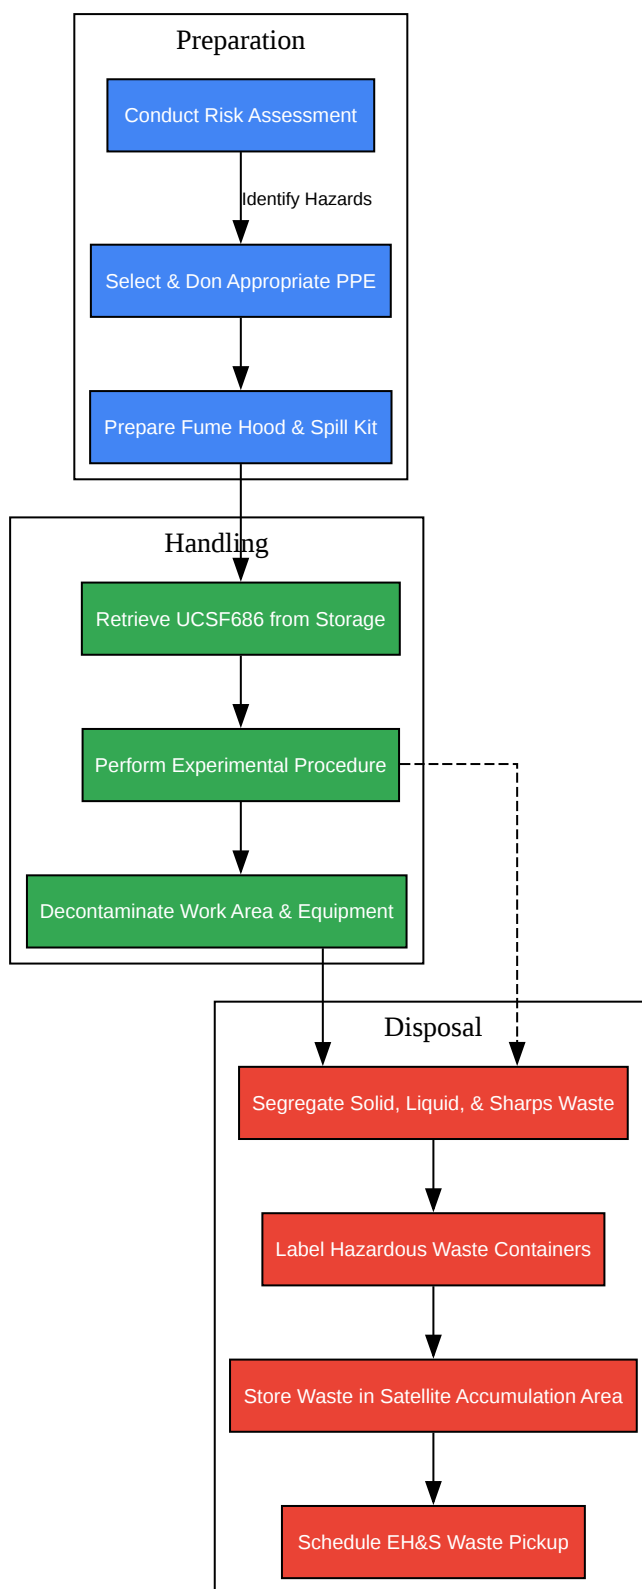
Preparation

Conduct Risk Assessment

Identify Hazards

Select & Don Appropriate PPE

Prepare Fume Hood & Spill Kit

Handling

Retrieve UCSF686 from Storage

Perform Experimental Procedure

Decontaminate Work Area & Equipment

Disposal

Segregate Solid, Liquid, & Sharps Waste

Label Hazardous Waste Containers

Store Waste in Satellite Accumulation Area

Schedule EH&S Waste Pickup